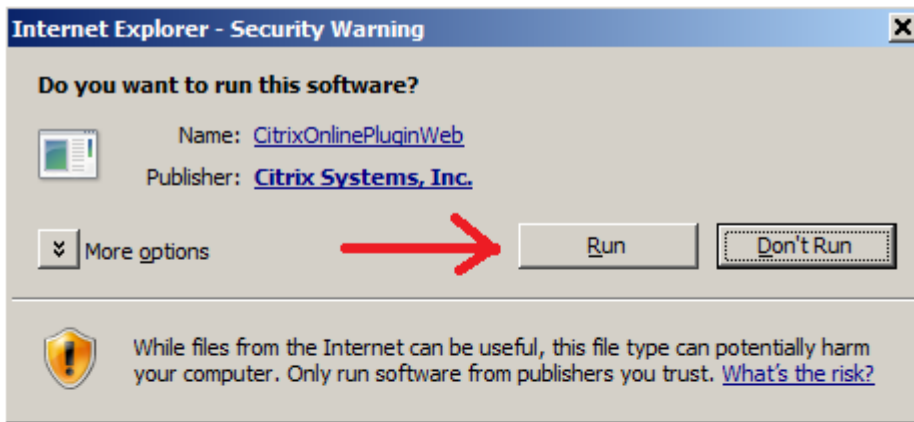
Internet Explorer - Security Warning

Do you want to run this software?

Name: CitrixOnlinePluginWeb

Publisher: Citrix Systems, Inc.

More options

Run

Don't Run

While files from the Internet can be useful, this file type can potentially harm your computer. Only run software from publishers you trust. What's the risk?